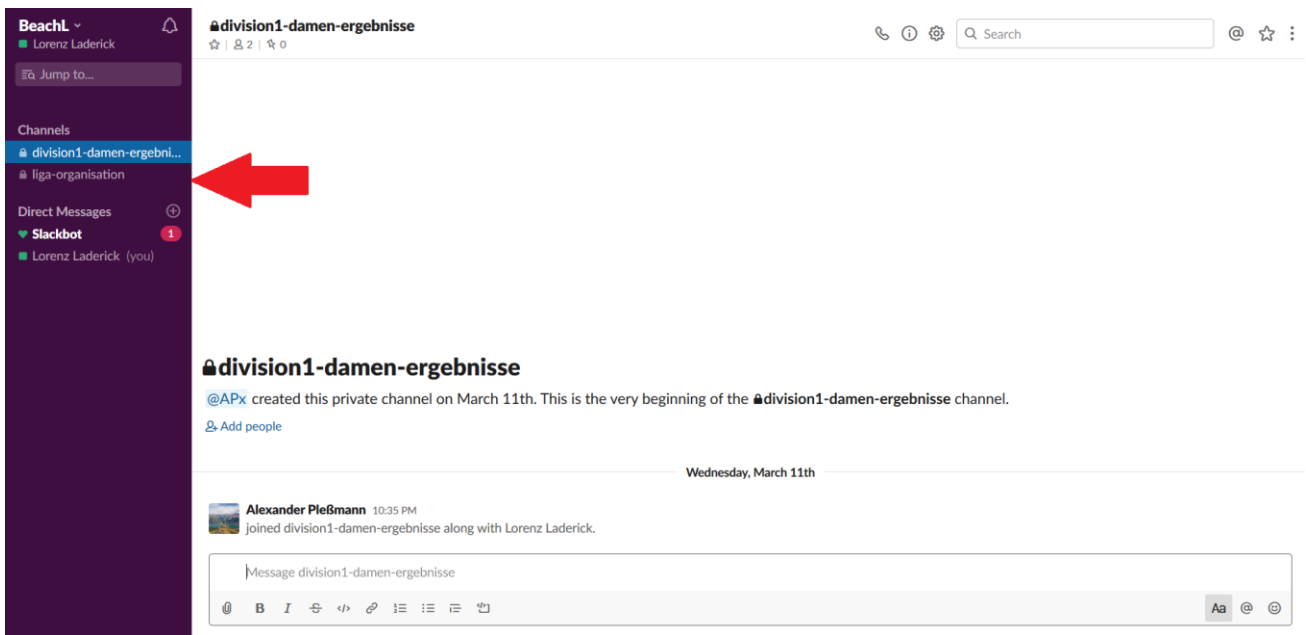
BeachL
Lorenz Laderick

Jump to...

Channels
division1-damen-ergebni...
liga-organisation

Direct Messages
Slackbot 1
Lorenz Laderick (you)

division1-damen-ergebnisse
2 | 0

Search

division1-damen-ergebnisse
@APx created this private channel on March 11th. This is the very beginning of the division1-damen-ergebnisse channel.
Add people

Wednesday, March 11th

Alexander Pleßmann 10:35 PM
joined division1-damen-ergebnisse along with Lorenz Laderick.

Message division1-damen-ergebnisse

B I

Aa @